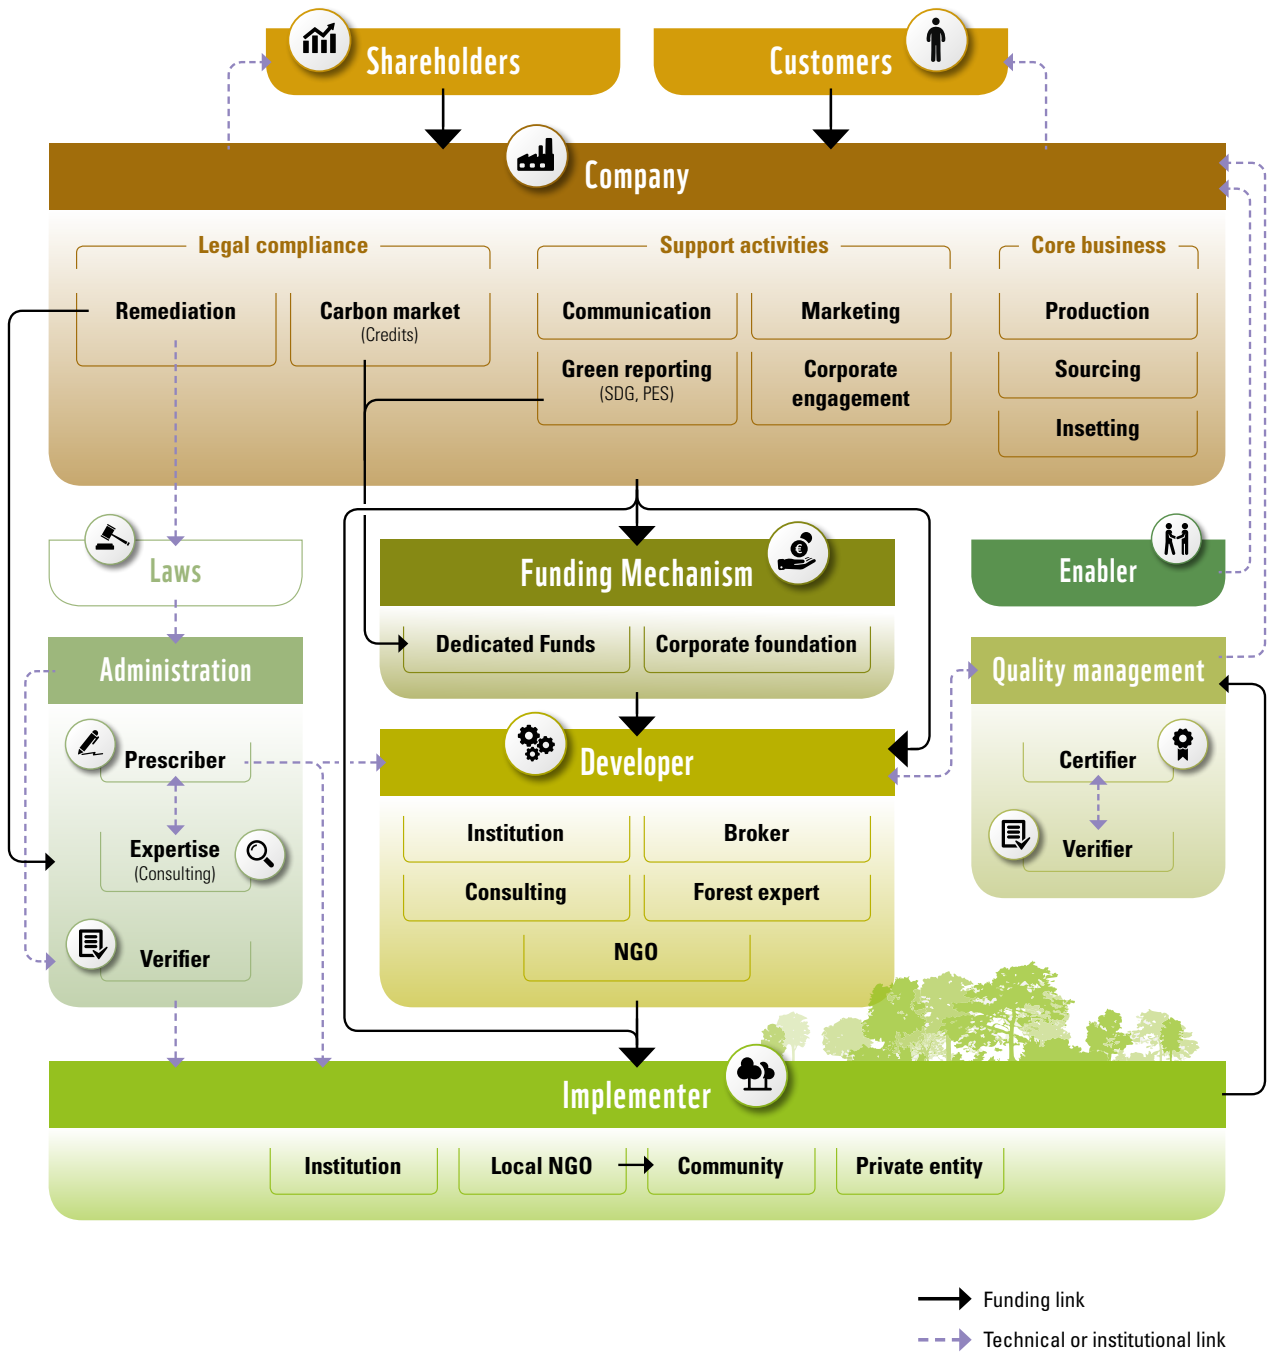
Shareholders

Customers

Company

Legal compliance

Remediation

Carbon market
(Credits)

Support activities

Communication

Marketing

Green reporting
(SDG, PES)

Corporate engagement

Core business

Production

Sourcing

Insetting

Laws

Funding Mechanism

Dedicated Funds

Corporate foundation

Enabler

Administration

Prescriber

Expertise
(Consulting)

Verifier

Developer

Institution

Broker

Consulting

Forest expert

NGO

Quality management

Certifier

Verifier

Implementer

Institution

Local NGO

Community

Private entity

Funding link

Technical or institutional link